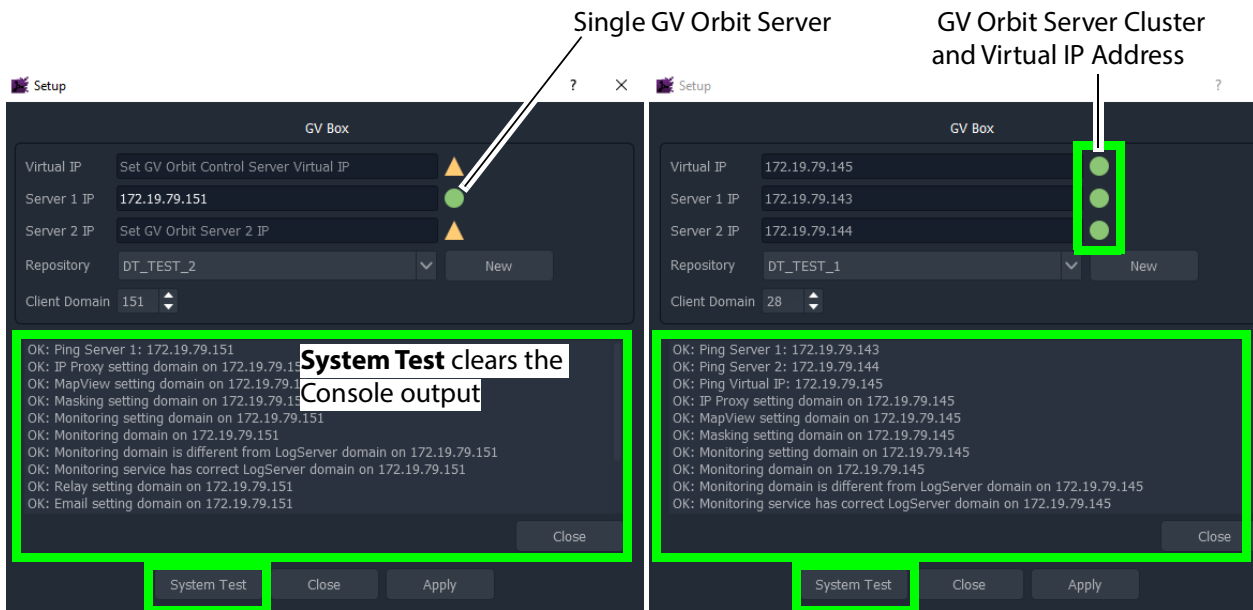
Single GV Orbit Server

GV Orbit Server Cluster and Virtual IP Address

Setup ? ×

GV Box

Virtual IP Set GV Orbit Control Server Virtual IP
Server 1 IP 172.19.79.151
Server 2 IP Set GV Orbit Server 2 IP
Repository DT_TEST_2 New
Client Domain 151

OK: Ping Server 1: 172.19.79.151
OK: IP Proxy setting domain on 172.19.79.1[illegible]
OK: MapView setting domain on 172.19.79.1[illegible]
OK: Masking setting domain on 172.19.79.1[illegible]
OK: Monitoring setting domain on 172.19.79.151
OK: Monitoring domain on 172.19.79.151
OK: Monitoring domain is different from LogServer domain on 172.19.79.151
OK: Monitoring service has correct LogServer domain on 172.19.79.151
OK: Relay setting domain on 172.19.79.151
OK: Email setting domain on 172.19.79.151

System Test clears the Console output

Close

System Test Close Apply

Setup ?

GV Box

Virtual IP 172.19.79.145
Server 1 IP 172.19.79.143
Server 2 IP 172.19.79.144
Repository DT_TEST_1 New
Client Domain 28

OK: Ping Server 1: 172.19.79.143
OK: Ping Server 2: 172.19.79.144
OK: Ping Virtual IP: 172.19.79.145
OK: IP Proxy setting domain on 172.19.79.145
OK: MapView setting domain on 172.19.79.145
OK: Masking setting domain on 172.19.79.145
OK: Monitoring setting domain on 172.19.79.145
OK: Monitoring domain on 172.19.79.145
OK: Monitoring domain is different from LogServer domain on 172.19.79.145
OK: Monitoring service has correct LogServer domain on 172.19.79.145

Close

System Test Close Apply